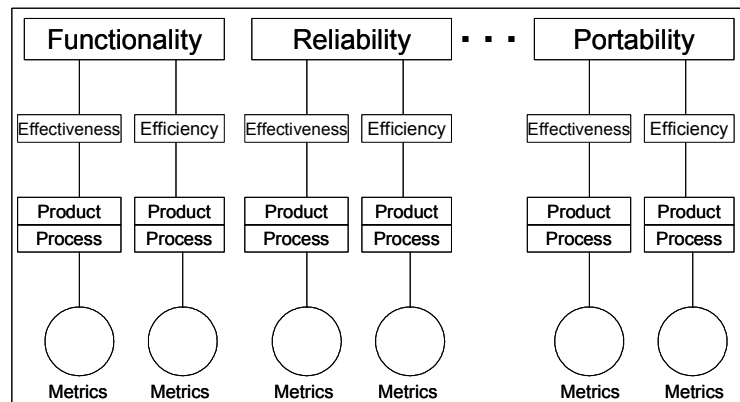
Functionality

Effectiveness

Product
Process

Metrics

Efficiency

Product
Process

Metrics

Reliability

Effectiveness

Product
Process

Metrics

Efficiency

Product
Process

Metrics

Portability

Effectiveness

Product
Process

Metrics

Efficiency

Product
Process

Metrics